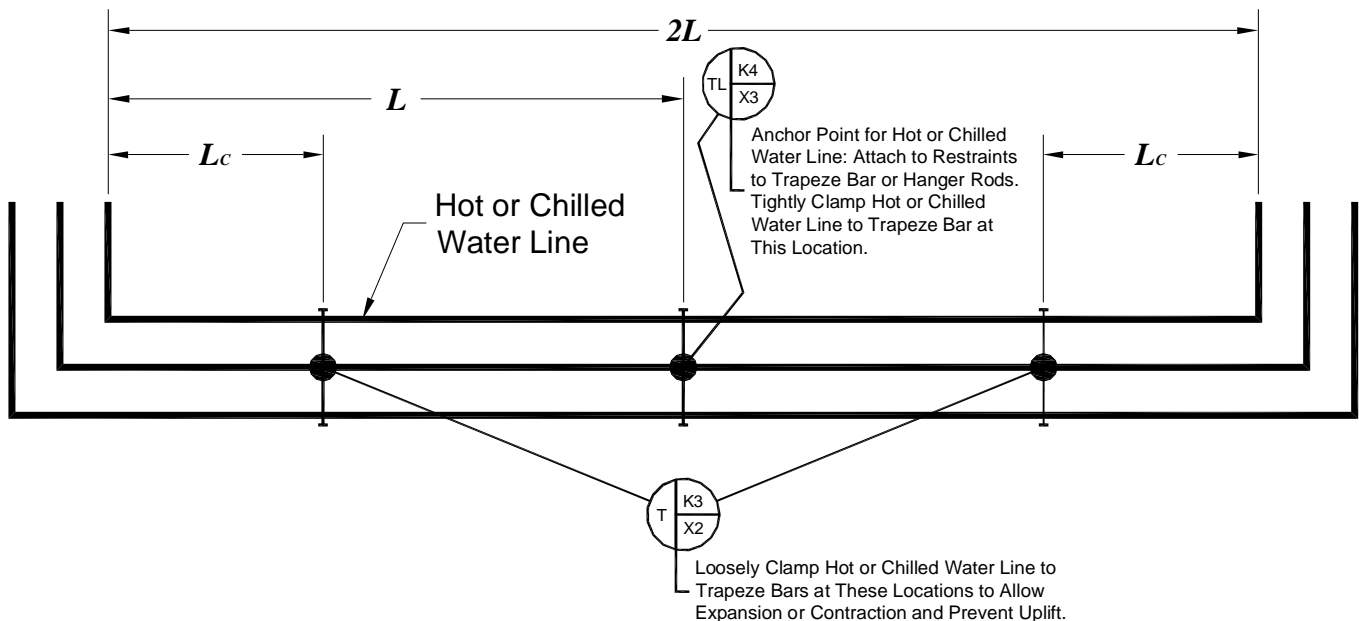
2L

L

TL K4 X3

Anchor Point for Hot or Chilled Water Line: Attach to Restraints to Trapeze Bar or Hanger Rods. Tightly Clamp Hot or Chilled Water Line to Trapeze Bar at This Location.

$L_c$

$L_c$

Hot or Chilled Water Line

T K3 X2

Loosely Clamp Hot or Chilled Water Line to Trapeze Bars at These Locations to Allow Expansion or Contraction and Prevent Uplift.